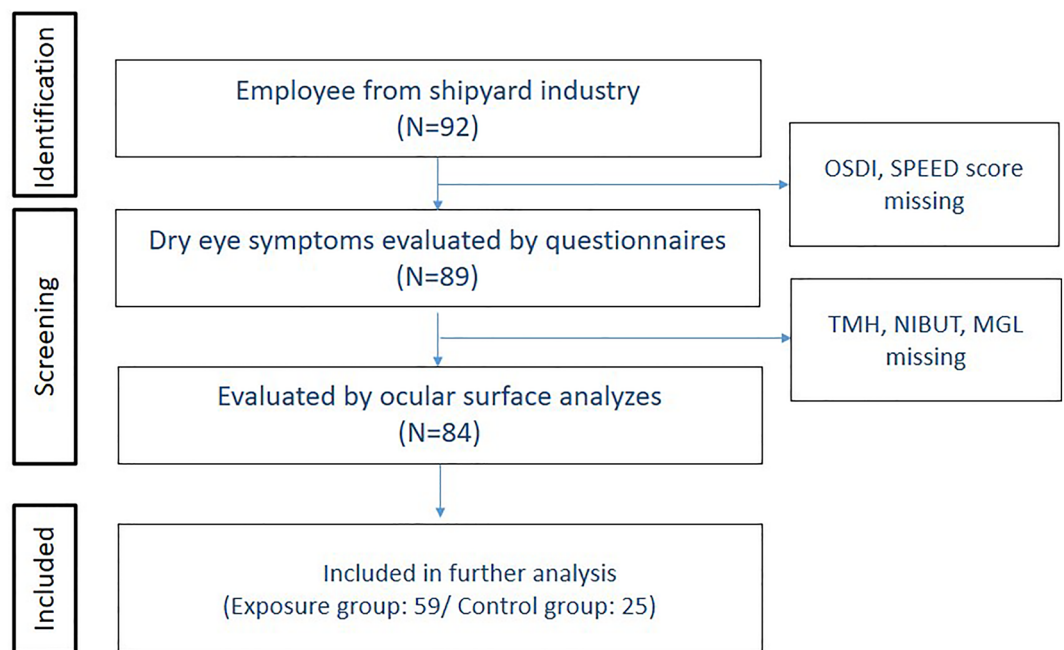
Identification

Employee from shipyard industry
(N=92)

OSDI, SPEED score missing

Screening

Dry eye symptoms evaluated by questionnaires
(N=89)

TMH, NIBUT, MGL missing

Evaluated by ocular surface analyzes
(N=84)

Included

Included in further analysis
(Exposure group: 59/ Control group: 25)